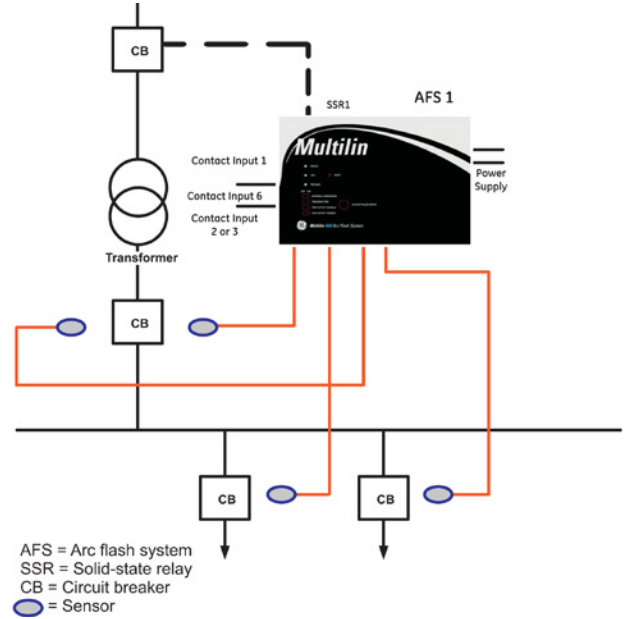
CB

SSR1

AFS 1

Multilin

Contact Input 1

Contact Input 6

Contact Input 2 or 3

Power Supply

Transformer

CB

Multilin Arc Flash System

CB

CB

AFS = Arc flash system
SSR = Solid-state relay
CB = Circuit breaker
= Sensor